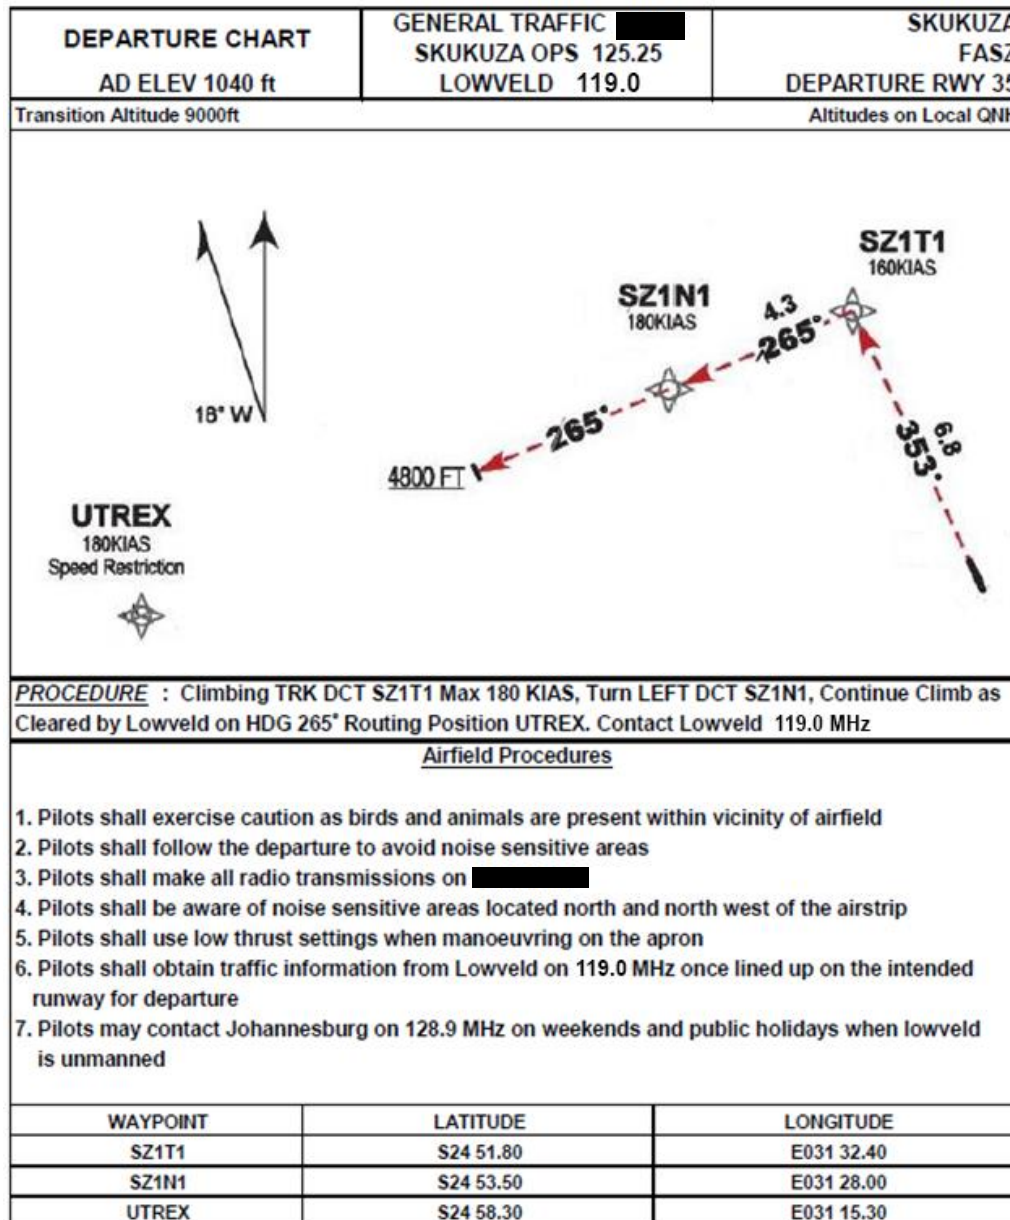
DEPARTURE CHART

AD ELEV 1040 ft

GENERAL TRAFFIC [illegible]
SKUKUZA OPS 125.25
LOWVELD 119.0

SKUKUZA
FASZ
DEPARTURE RWY 35

Transition Altitude 9000ft

Altitudes on Local QNH

18° W

SZ1T1
160KIAS

SZ1N1
180KIAS

4.3
265°

265°

4800 FT

6.8
353°

UTREX
180KIAS
Speed Restriction

PROCEDURE : Climbing TRK DCT SZ1T1 Max 180 KIAS, Turn LEFT DCT SZ1N1, Continue Climb as Cleared by Lowveld on HDG 265° Routing Position UTREX. Contact Lowveld 119.0 MHz

Airfield Procedures

1. Pilots shall exercise caution as birds and animals are present within vicinity of airfield
2. Pilots shall follow the departure to avoid noise sensitive areas
3. Pilots shall make all radio transmissions on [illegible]
4. Pilots shall be aware of noise sensitive areas located north and north west of the airstrip
5. Pilots shall use low thrust settings when manoeuvring on the apron
6. Pilots shall obtain traffic information from Lowveld on 119.0 MHz once lined up on the intended runway for departure
7. Pilots may contact Johannesburg on 128.9 MHz on weekends and public holidays when lowveld is unmanned

| WAYPOINT | LATITUDE | LONGITUDE |
|---|---|---|
| SZ1T1 | S24 51.80 | E031 32.40 |
| SZ1N1 | S24 53.50 | E031 28.00 |
| UTREX | S24 58.30 | E031 15.30 |